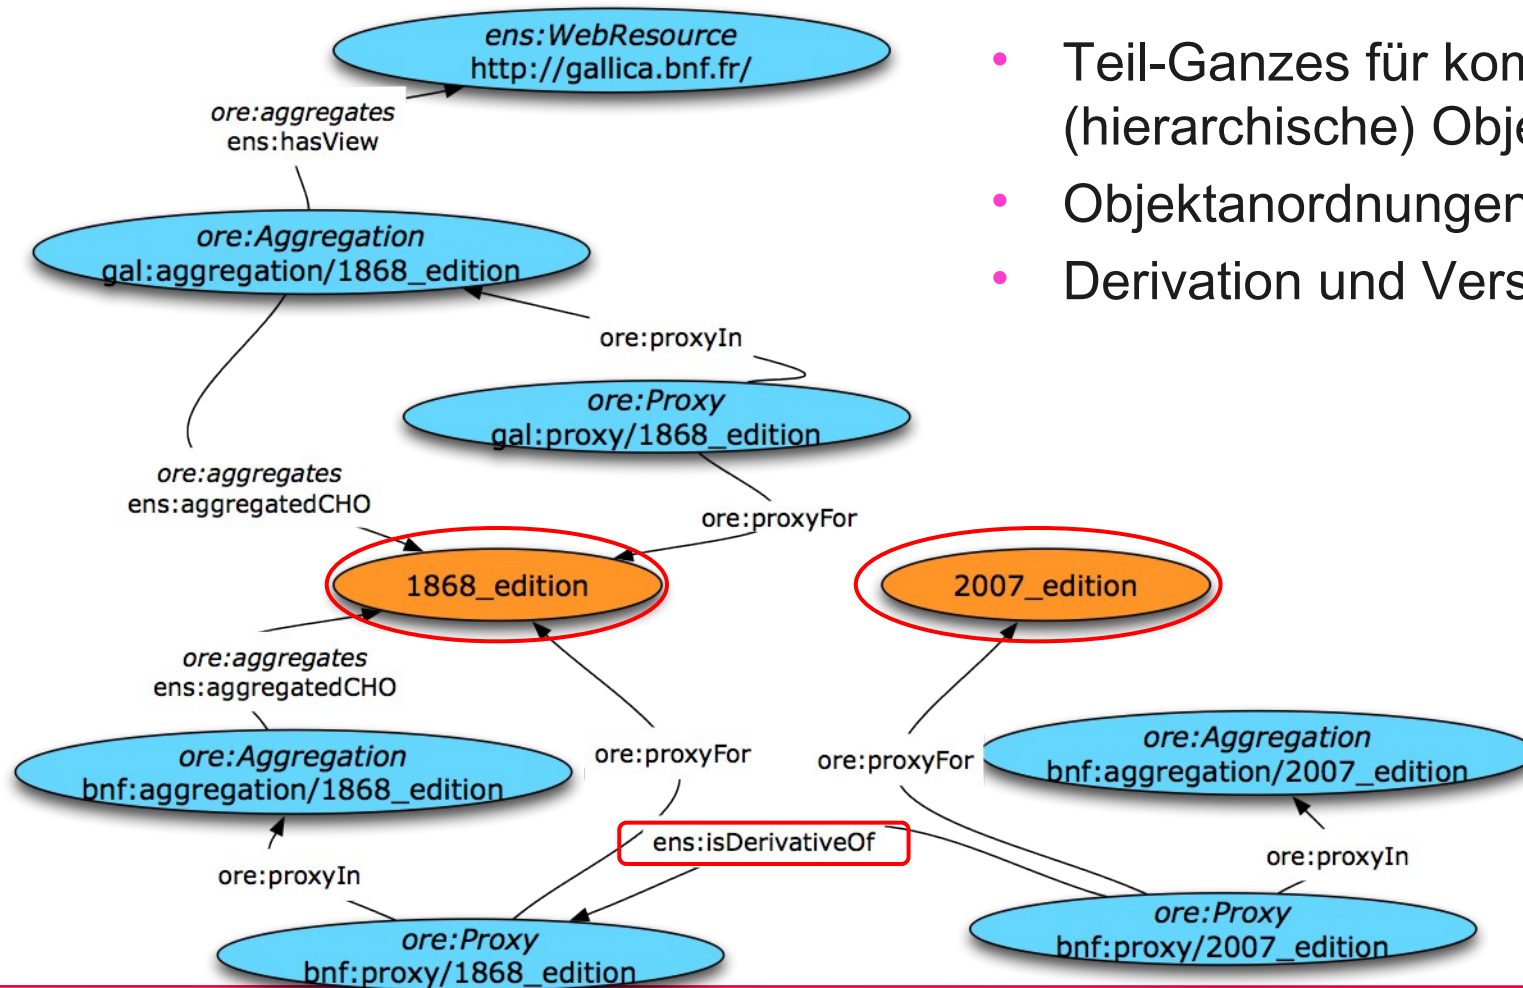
ens:WebResource
http://gallica.bnf.fr/

ore:aggregates
ens:hasView

ore:Aggregation
gal:aggregation/1868_edition

ore:proxyIn

ore:Proxy
gal:proxy/1868_edition

ore:aggregates
ens:aggregatedCHO

ore:proxyFor

1868_edition

2007_edition

ore:aggregates
ens:aggregatedCHO

ore:Aggregation
bnf:aggregation/1868_edition

ore:proxyFor

ore:proxyFor

ore:Aggregation
bnf:aggregation/2007_edition

ens:isDerivativeOf

ore:proxyIn

ore:proxyIn

ore:Proxy
bnf:proxy/1868_edition

ore:Proxy
bnf:proxy/2007_edition

• Teil-Ganzes für kon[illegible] (hierarchische) Obje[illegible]
• Objektanordnunger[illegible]
• Derivation und Vers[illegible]